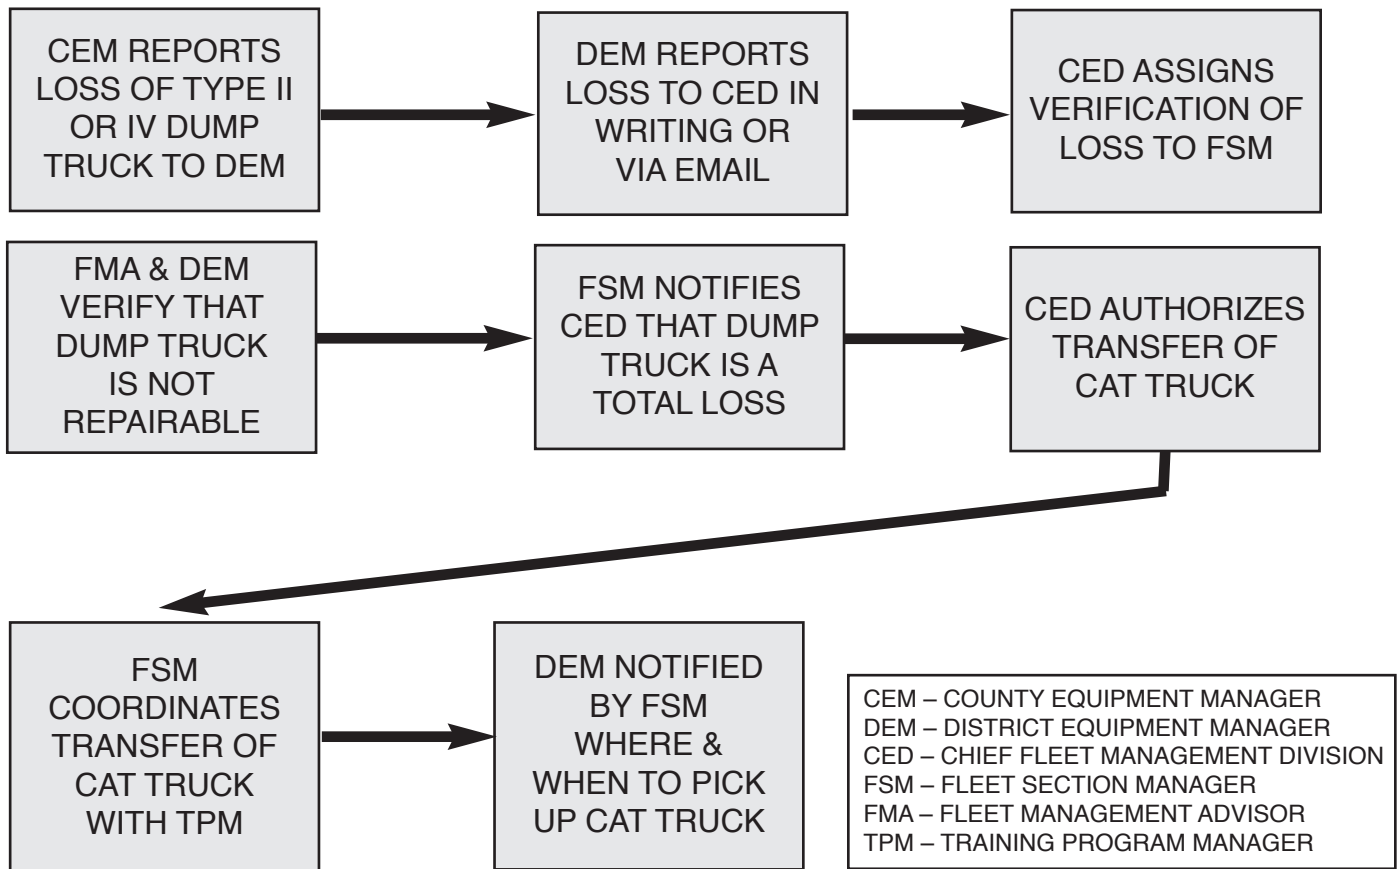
CEM REPORTS LOSS OF TYPE II OR IV DUMP TRUCK TO DEM

DEM REPORTS LOSS TO CED IN WRITING OR VIA EMAIL

CED ASSIGNS VERIFICATION OF LOSS TO FSM

FMA & DEM VERIFY THAT DUMP TRUCK IS NOT REPAIRABLE

FSM NOTIFIES CED THAT DUMP TRUCK IS A TOTAL LOSS

CED AUTHORIZES TRANSFER OF CAT TRUCK

FSM COORDINATES TRANSFER OF CAT TRUCK WITH TPM

DEM NOTIFIED BY FSM WHERE & WHEN TO PICK UP CAT TRUCK

CEM – COUNTY EQUIPMENT MANAGER
DEM – DISTRICT EQUIPMENT MANAGER
CED – CHIEF FLEET MANAGEMENT DIVISION
FSM – FLEET SECTION MANAGER
FMA – FLEET MANAGEMENT ADVISOR
TPM – TRAINING PROGRAM MANAGER